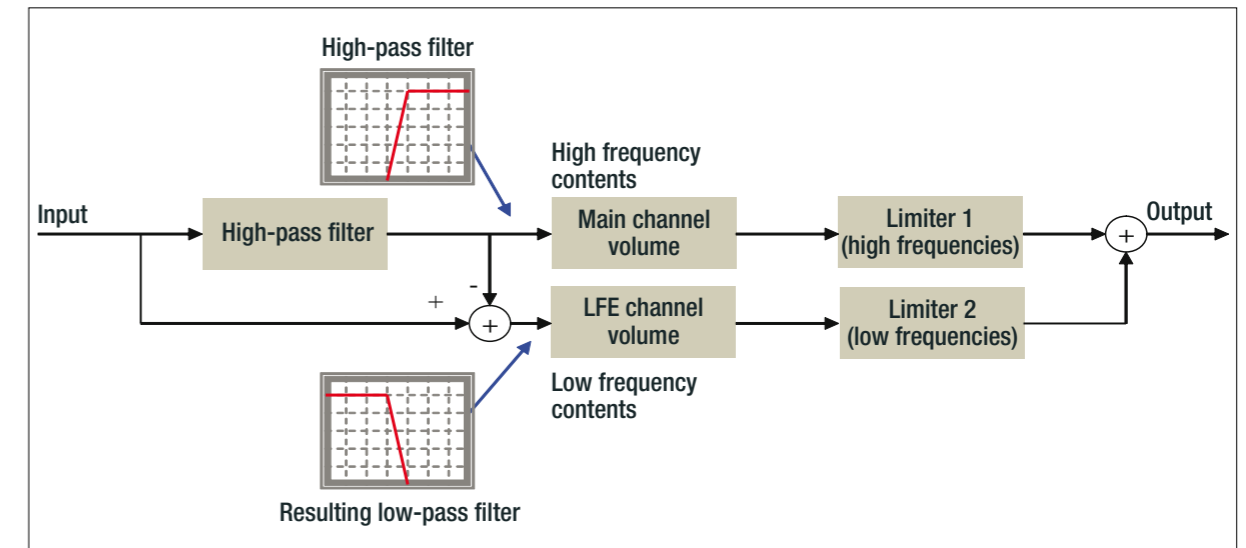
High-pass filter

High frequency contents

Input

High-pass filter

Main channel volume

Limiter 1 (high frequencies)

+

Output

-

+

+

LFE channel volume

Limiter 2 (low frequencies)

Low frequency contents

Resulting low-pass filter